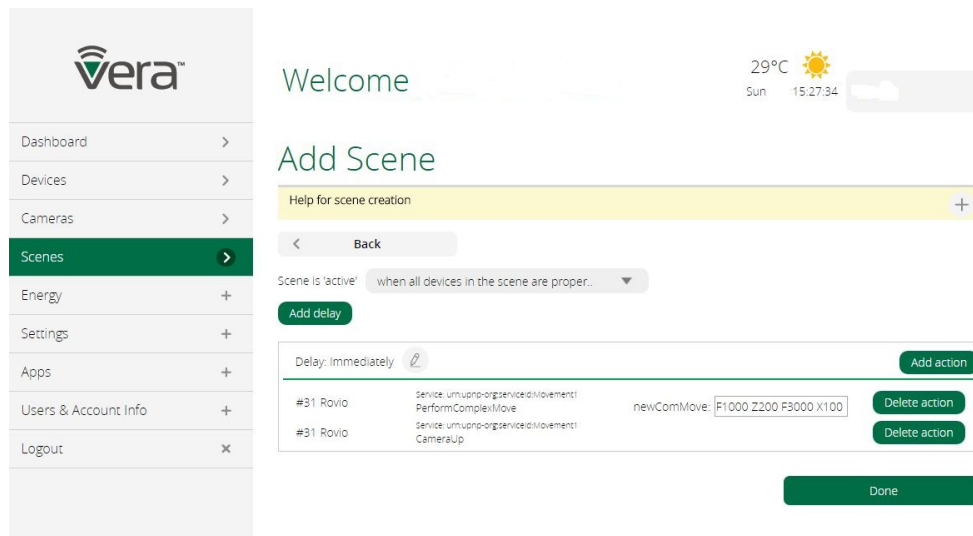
vera™

Dashboard
Devices
Cameras
Scenes
Energy
Settings
Apps
Users & Account Info
Logout

Welcome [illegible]

29°C
Sun 15:27:34

Add Scene

Help for scene creation

Back

Scene is 'active' when all devices in the scene are proper..

Add delay

Delay: Immediately

Add action

#31 Rovio Service: urn:upnp-org:serviceId:Movement1 PerformComplexMove newComMove: F1000 Z200 F3000 X100 Delete action

#31 Rovio Service: urn:upnp-org:serviceId:Movement1 CameraUp Delete action

Done